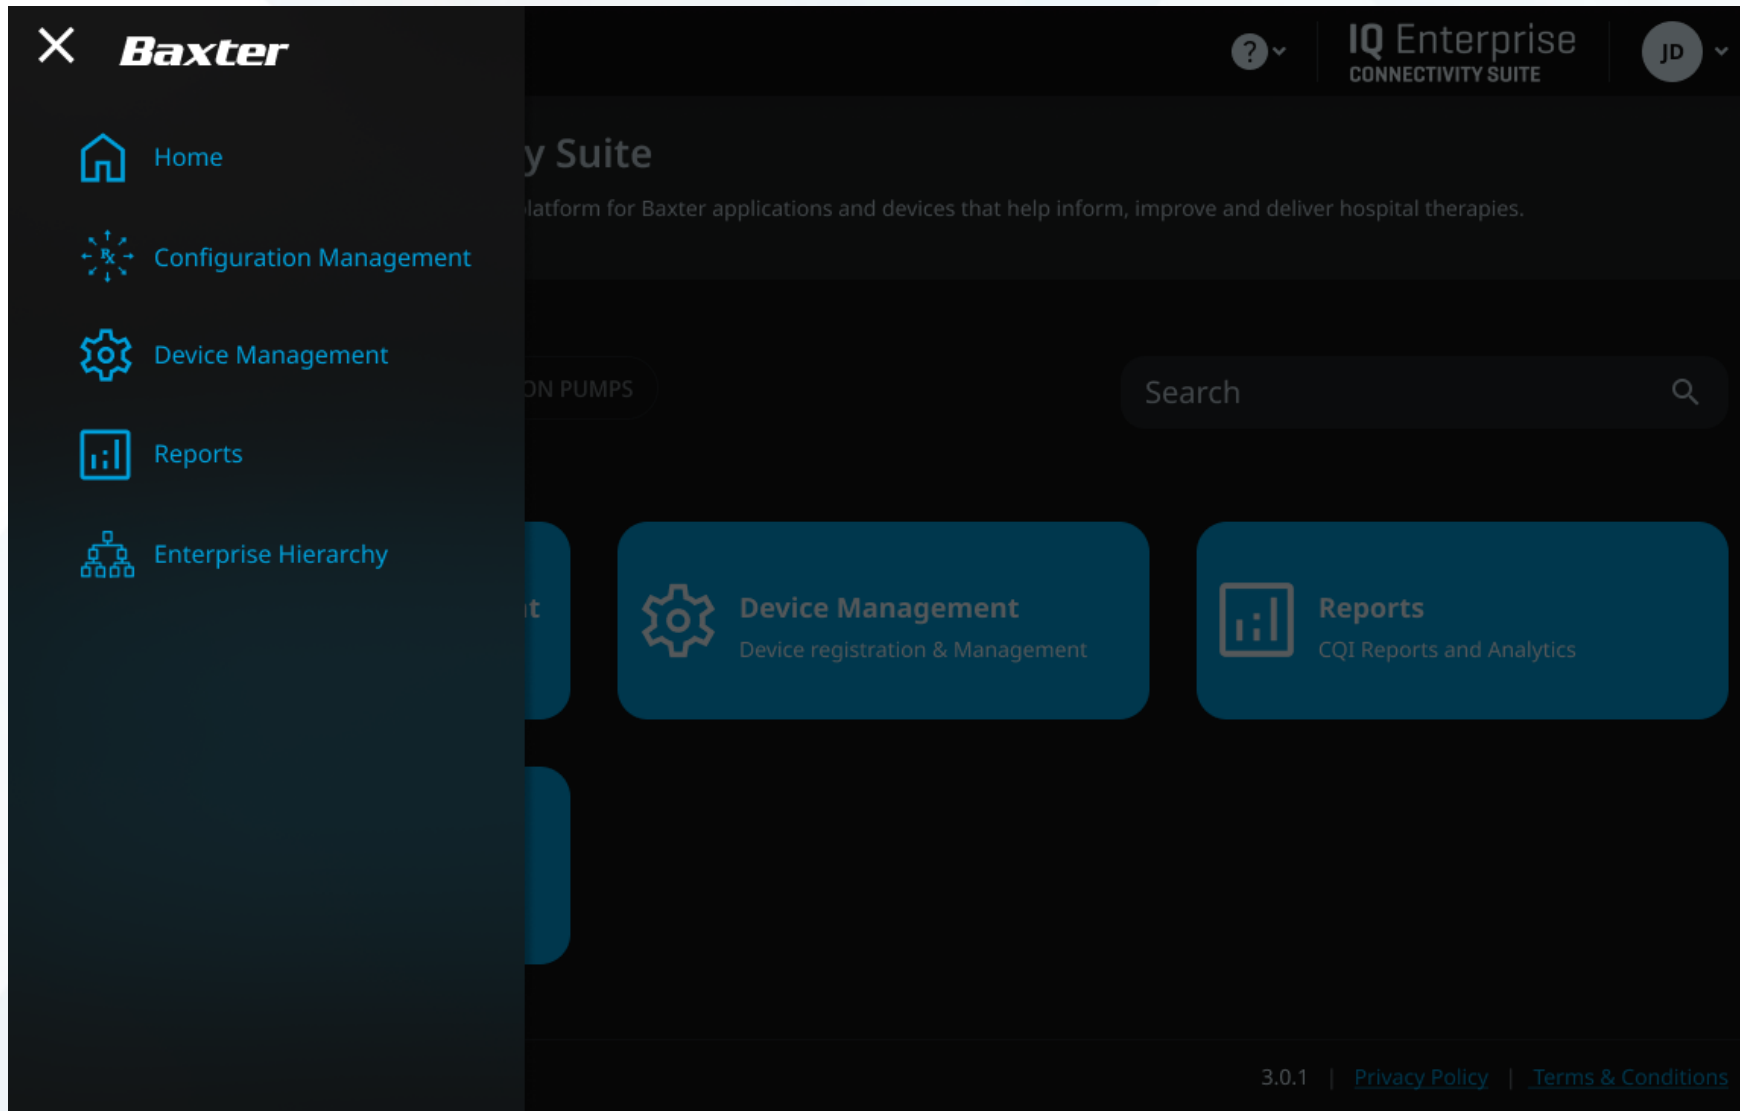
Baxter

Home

Configuration Management

Device Management

Reports

Enterprise Hierarchy

? IQ Enterprise CONNECTIVITY SUITE JD

y Suite

latform for Baxter applications and devices that help inform, improve and deliver hospital therapies.

ON PUMPS

Search

t

Device Management
Device registration & Management

Reports
CQI Reports and Analytics

3.0.1 | Privacy Policy | Terms & Conditions